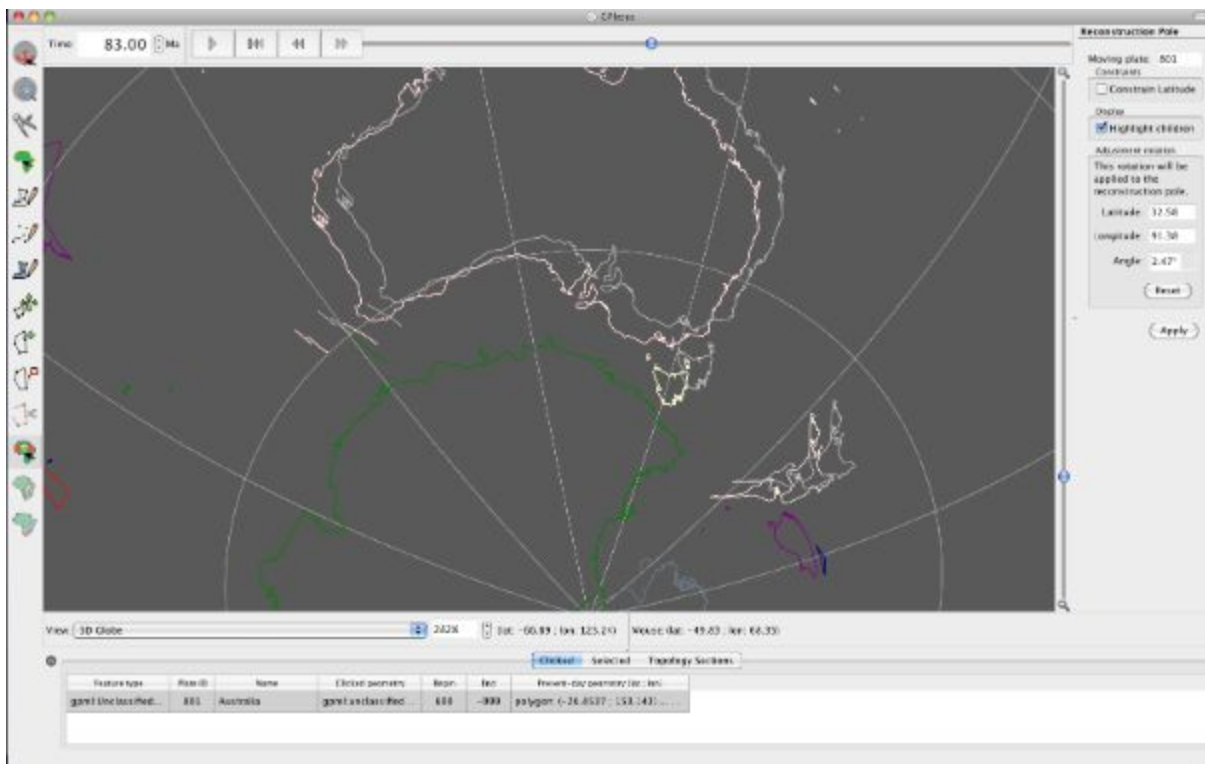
GPlates

Time 83.00 Ma

Reconstruction Pole

Moving plate: 801

Constraints

Constrain Latitude

Display

Highlight children

Adjustment rotation

This rotation will be applied to the reconstruction pole.

Latitude 32.58

Longitude 91.38

Angle 2.47°

Reset

Apply

View 3D Globe 242% (lat: -66.89 ; lon: 125.21) Mouse (lat: -49.83 ; lon: 68.33)

Clicked Selected Topology Sections

| Feature type | Plate ID | Name | Clicked geometry | Begin | End | Present-day geometry (lat : lon) |
|---|---|---|---|---|---|---|
| gpml:UnclassifiedF... | 801 | Australia | gpml:unclassified... | 600 | -999 | polygon: (-26.8537 ; 153.143) ... |